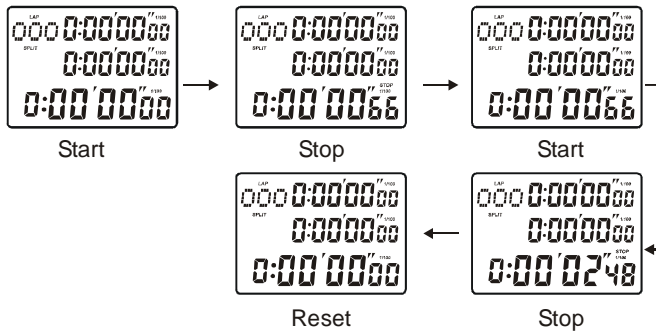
LAP
000 0:00'00"00 1/100
SPLIT
0:00'00"00
0:00'00"00 1/100

Start

LAP
000 0:00'00"00 1/100
SPLIT
0:00'00"00 1/100
STOP 1/100
0:00'00"66

Stop

LAP
000 0:00'00"00 1/100
SPLIT
0:00'00"00 1/100
0:00'00"66 1/100

Start

LAP
000 0:00'00"00 1/100
SPLIT
0:00'00"00 1/100
STOP 1/100
0:00'02"48

Stop

LAP
000 0:00'00"00 1/100
SPLIT
0:00'00"00 1/100
0:00'00"00 1/100

Reset